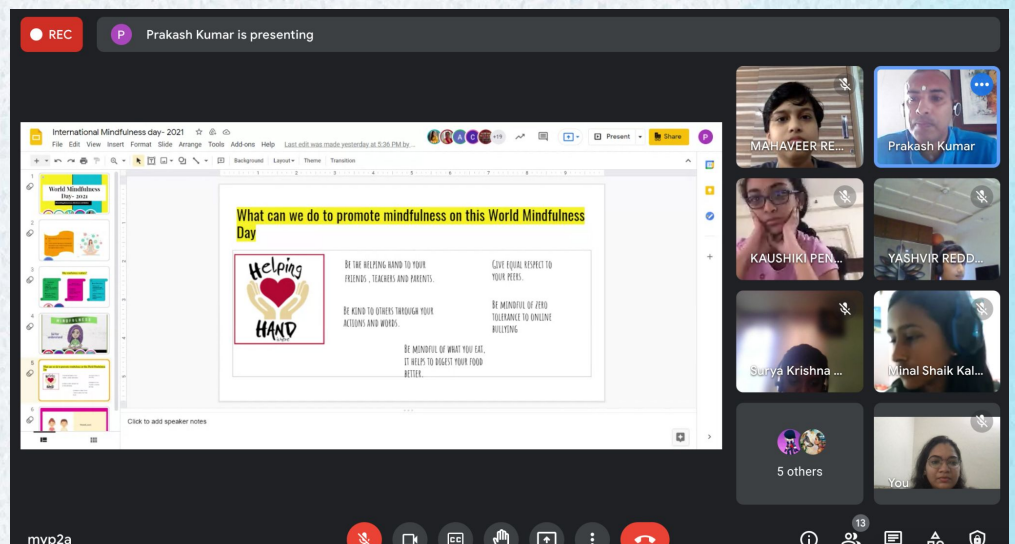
REC

P Prakash Kumar is presenting

International Mindfulness day- 2021

File Edit View Insert Format Slide Arrange Tools Add-ons Help Last edit was made yesterday at 5:36 PM by...

+19

Present Share

Background Layout Theme Transition

World Mindfulness Day - 2021

What can we do to promote mindfulness on this World Mindfulness Day

Helping HAND

Be the helping hand to your friends , teachers and parents.

Be kind to others through your actions and words.

Be mindful of what you eat. It helps to digest your food better.

Give equal respect to your peers.

Be mindful of zero tolerance to online bullying

Click to add speaker notes

MAHAVEER RE...

Prakash Kumar

KAUSHIKI PEN...

YASHVIR REDD...

Surya Krishna ...

Minal Shaik Kal...

5 others

You

13

mvp2a